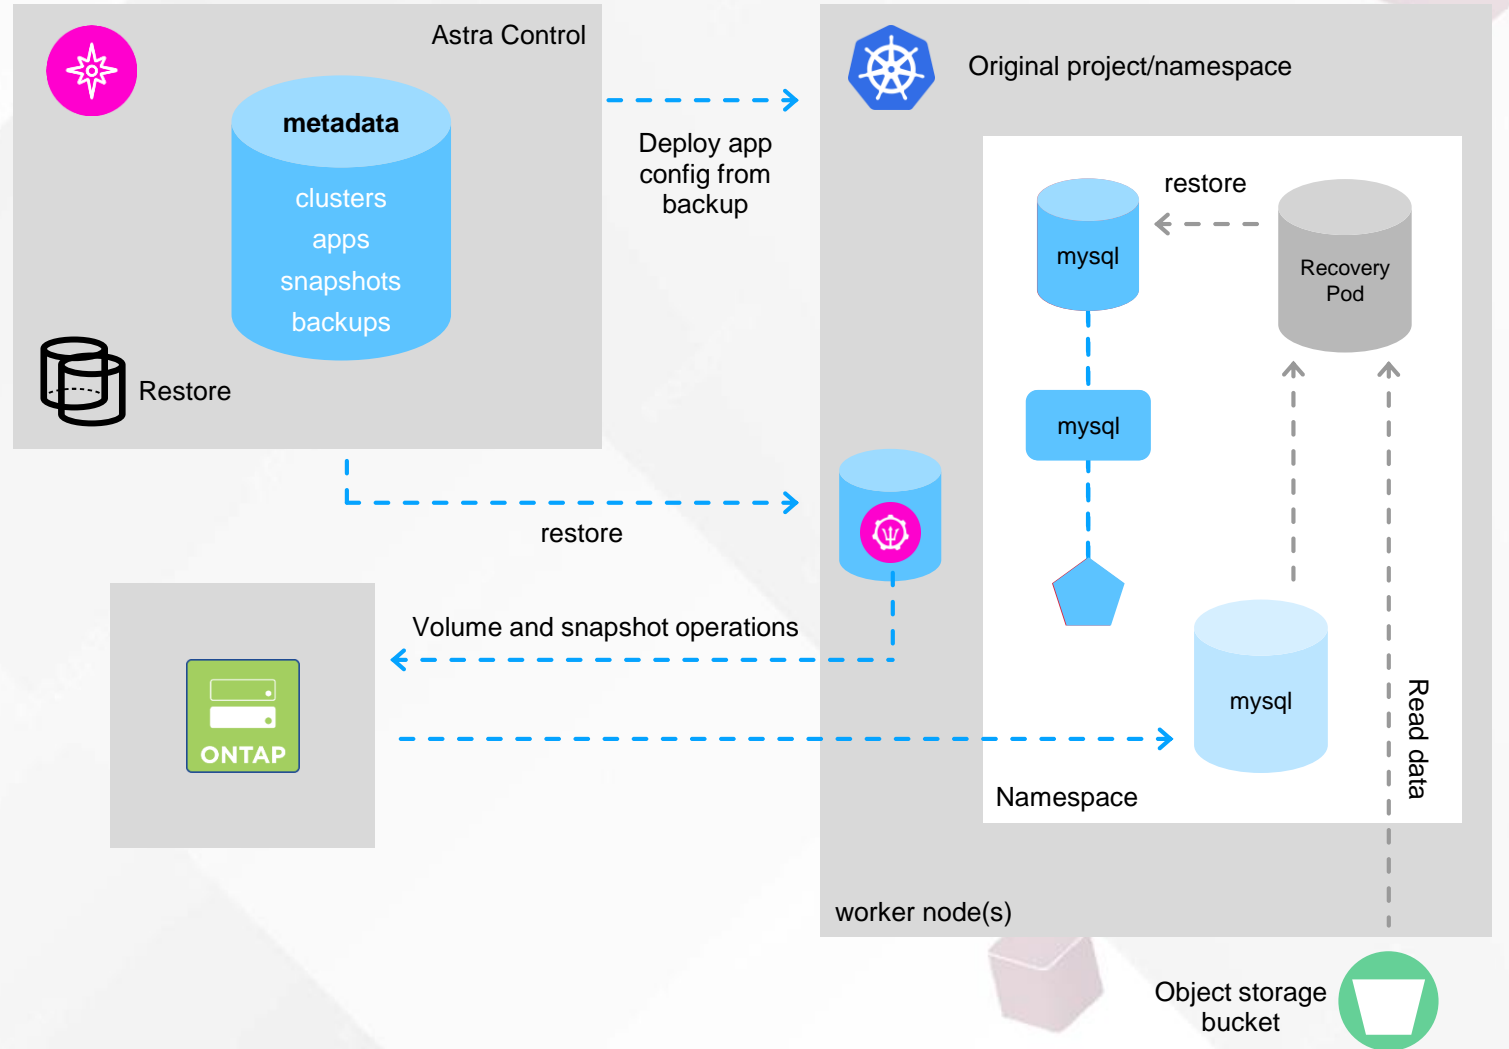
Astra Control

metadata

clusters
apps
snapshots
backups

Restore

Deploy app config from backup

restore

Volume and snapshot operations

ONTAP

Original project/namespace

restore

mysql

Recovery Pod

mysql

mysql

Read data

Namespace

worker node(s)

Object storage bucket